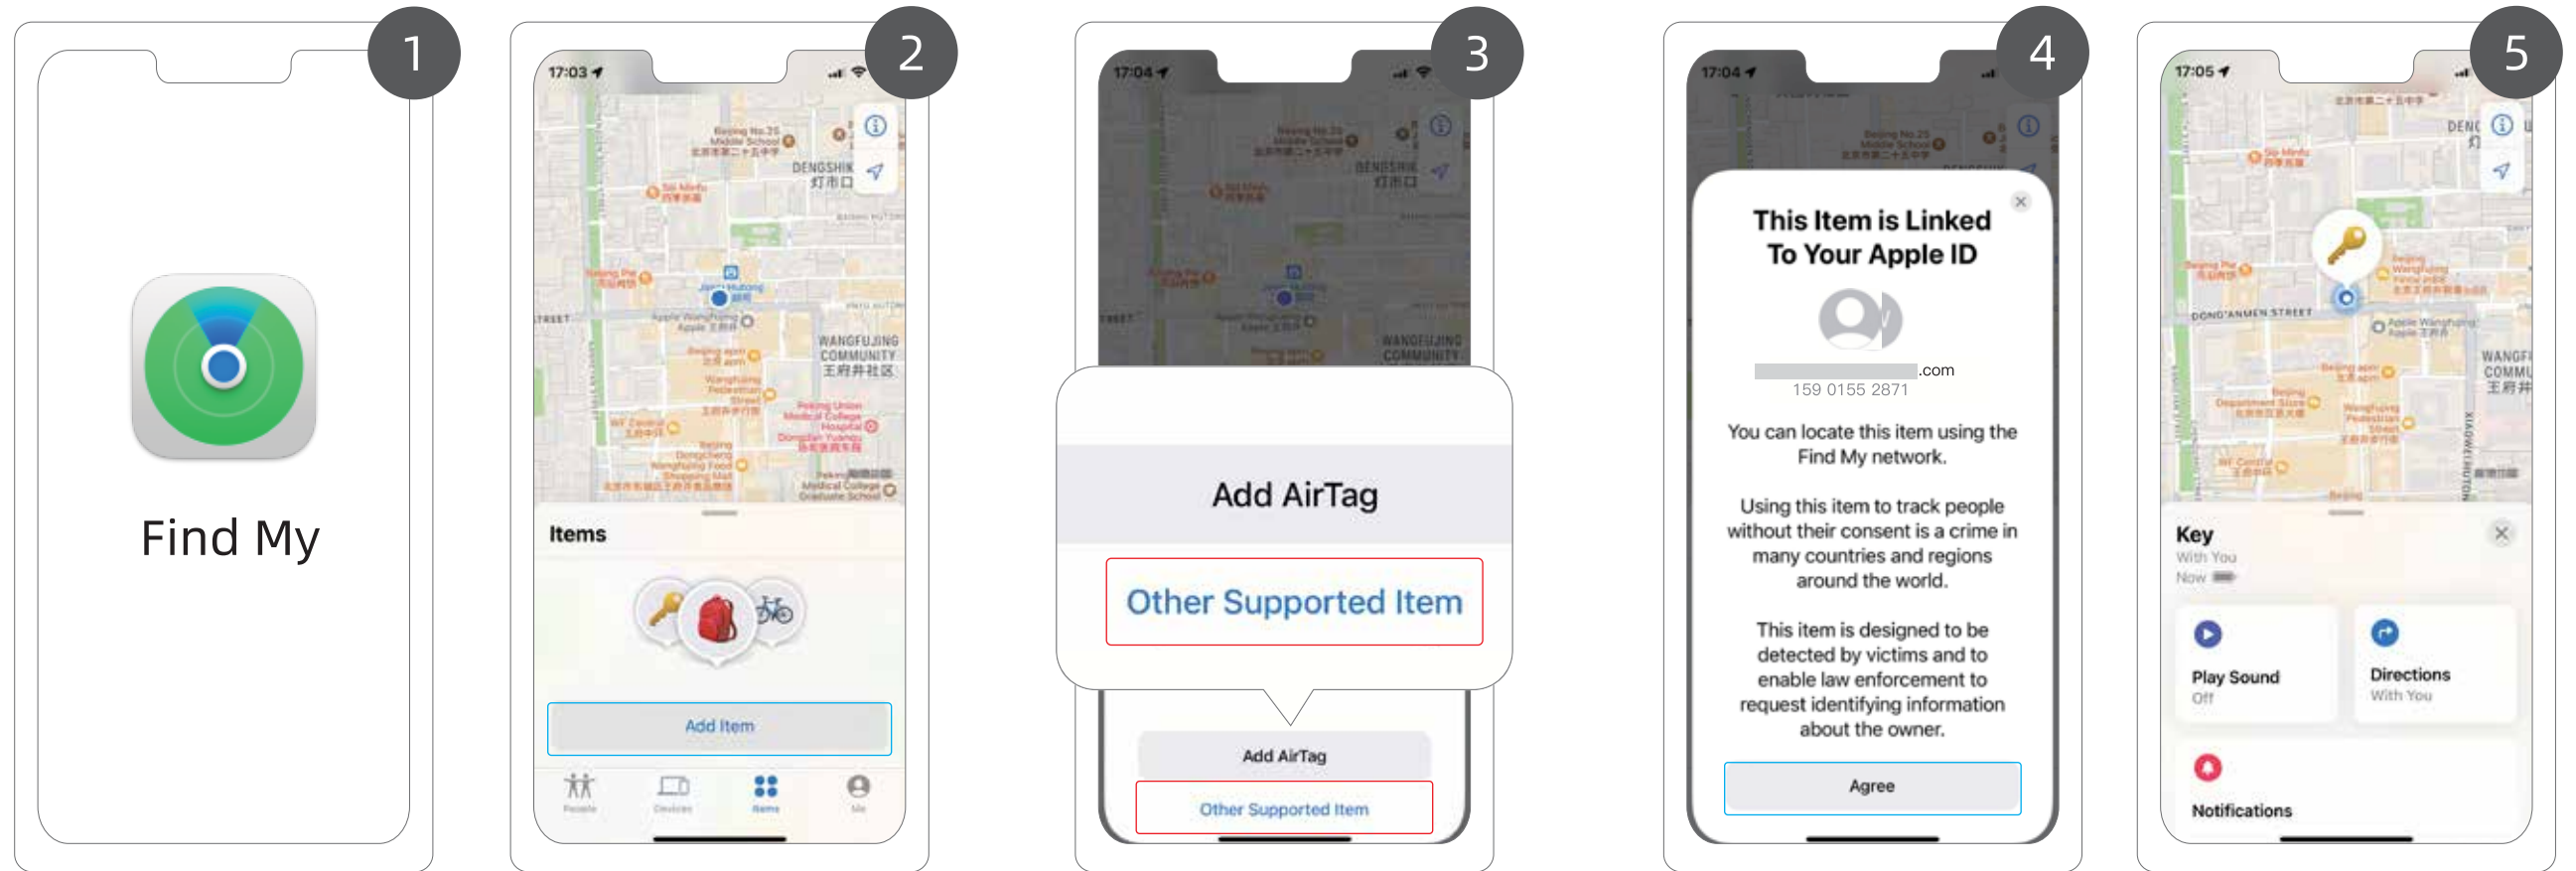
1

Find My

2

17:03

Items

Add Item

People Devices Items Me

3

17:04

Add AirTag

Other Supported Item

Add AirTag

Other Supported Item

4

17:04

This Item is Linked To Your Apple ID

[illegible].com
159 0155 2871

You can locate this item using the Find My network.

Using this item to track people without their consent is a crime in many countries and regions around the world.

This item is designed to be detected by victims and to enable law enforcement to request identifying information about the owner.

Agree

5

17:05

Key
With You
Now

Play Sound
Off

Directions
With You

Notifications